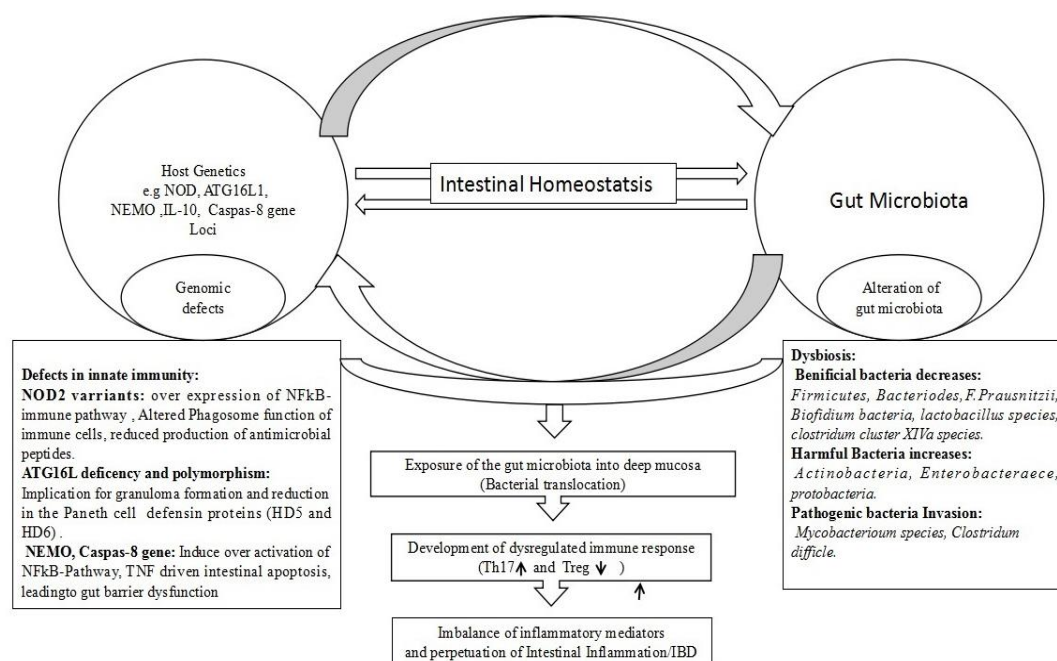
Host Genetics
e.g NOD, ATG16L1, NEMO ,IL-10, Caspas-8 gene Loci

Genomic defects

Intestinal Homeostatsis

Gut Microbiota

Alteration of gut microbiota

**Defects in innate immunity:**
**NOD2 varriants:** over expression of NFkB-immune pathway , Altered Phagosome function of immune cells, reduced production of antimicrobial peptides.
**ATG16L deficency and polymorphism:** Implication for granuloma formation and reduction in the Paneth cell defensin proteins (HD5 and HD6) .
**NEMO, Caspas-8 gene:** Induce over activation of NFkB-Pathway, TNF driven intestinal apoptosis, leadingto gut barrier dysfunction

**Dysbiosis:**
**Benificial bacteria decreases:**
*Firmicutes, Bacteriodes, F.Prausnitzii, Biofidium bacteria, lactobacillus species, clostridium cluster XIVa species.*
**Harmful Bacteria increases:**
*Actinobacteria, Enterobacteraece, protobacteria.*
**Pathogenic bacteria Invasion:**
*Mycobacterioum species, Clostridum difficle.*

Exposure of the gut microbiota into deep mucosa (Bacterial translocation)

Development of dysregulated immune response (Th17↑ and Treg↓ )

↑

Imbalance of inflammatory mediators and perpetuation of Intestinal Inflammation/IBD